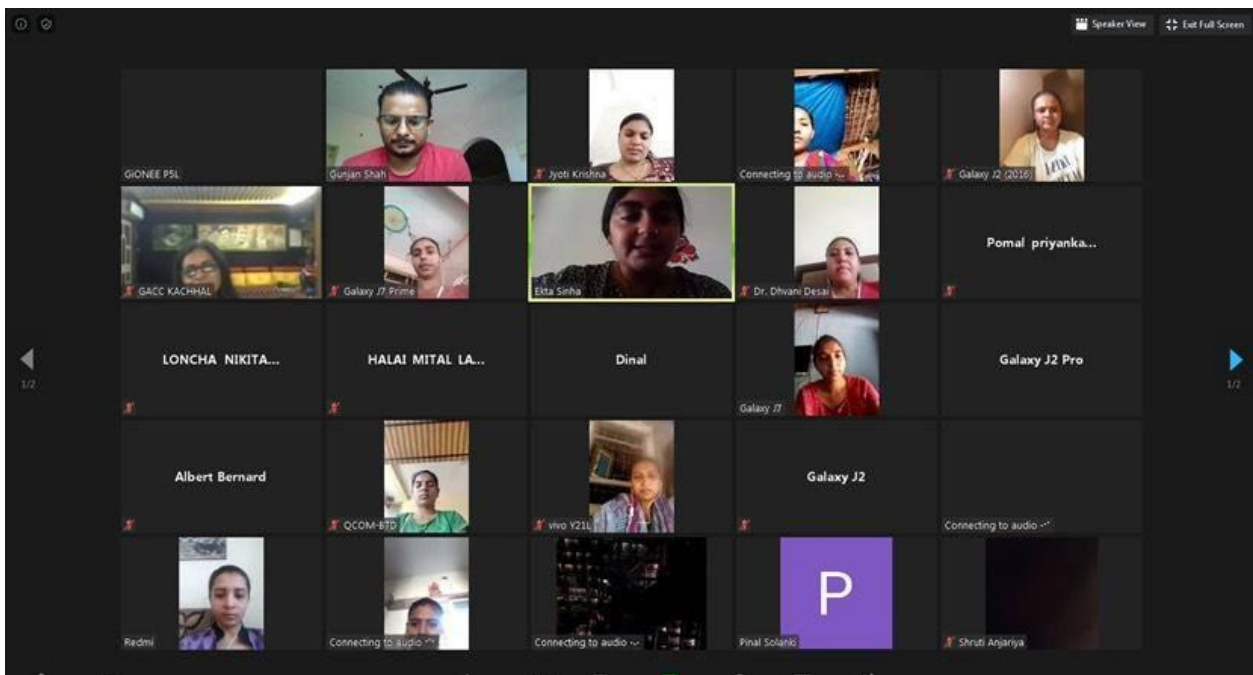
Speaker View
Exit Full Screen

GIONEE P5L
Gunjan Shah
Jyoti Krishna
Connecting to audio
Galaxy J2 (2016)

GACC KACHHAL
Galaxy J7 Prime
Ekta Sinha
Dr. Dhvani Desai
Pomal priyanka...

1/2
LONCHA NIKITA...
HALAI MITAL LA...
Dinal
Galaxy J7
Galaxy J2 Pro
1/2

Albert Bernard
QCOM-BTD
vivo Y21L
Galaxy J2
Connecting to audio

Redmi
Connecting to audio
Connecting to audio
P
Pinal Solanki
Shruti Anjariya